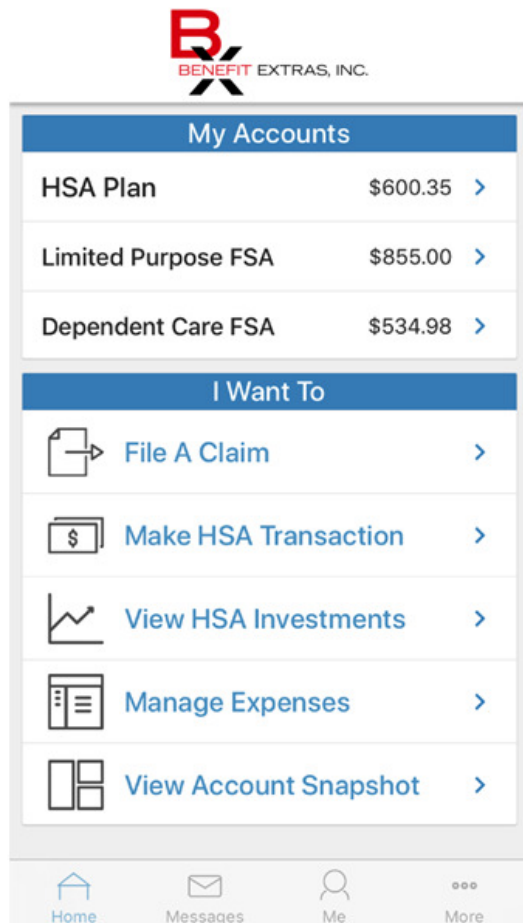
BX
BENEFIT EXTRAS, INC.

My Accounts

HSA Plan $600.35 >

Limited Purpose FSA $855.00 >

Dependent Care FSA $534.98 >

I Want To

File A Claim >

$

Make HSA Transaction >

View HSA Investments >

Manage Expenses >

View Account Snapshot >

Home Messages Me More